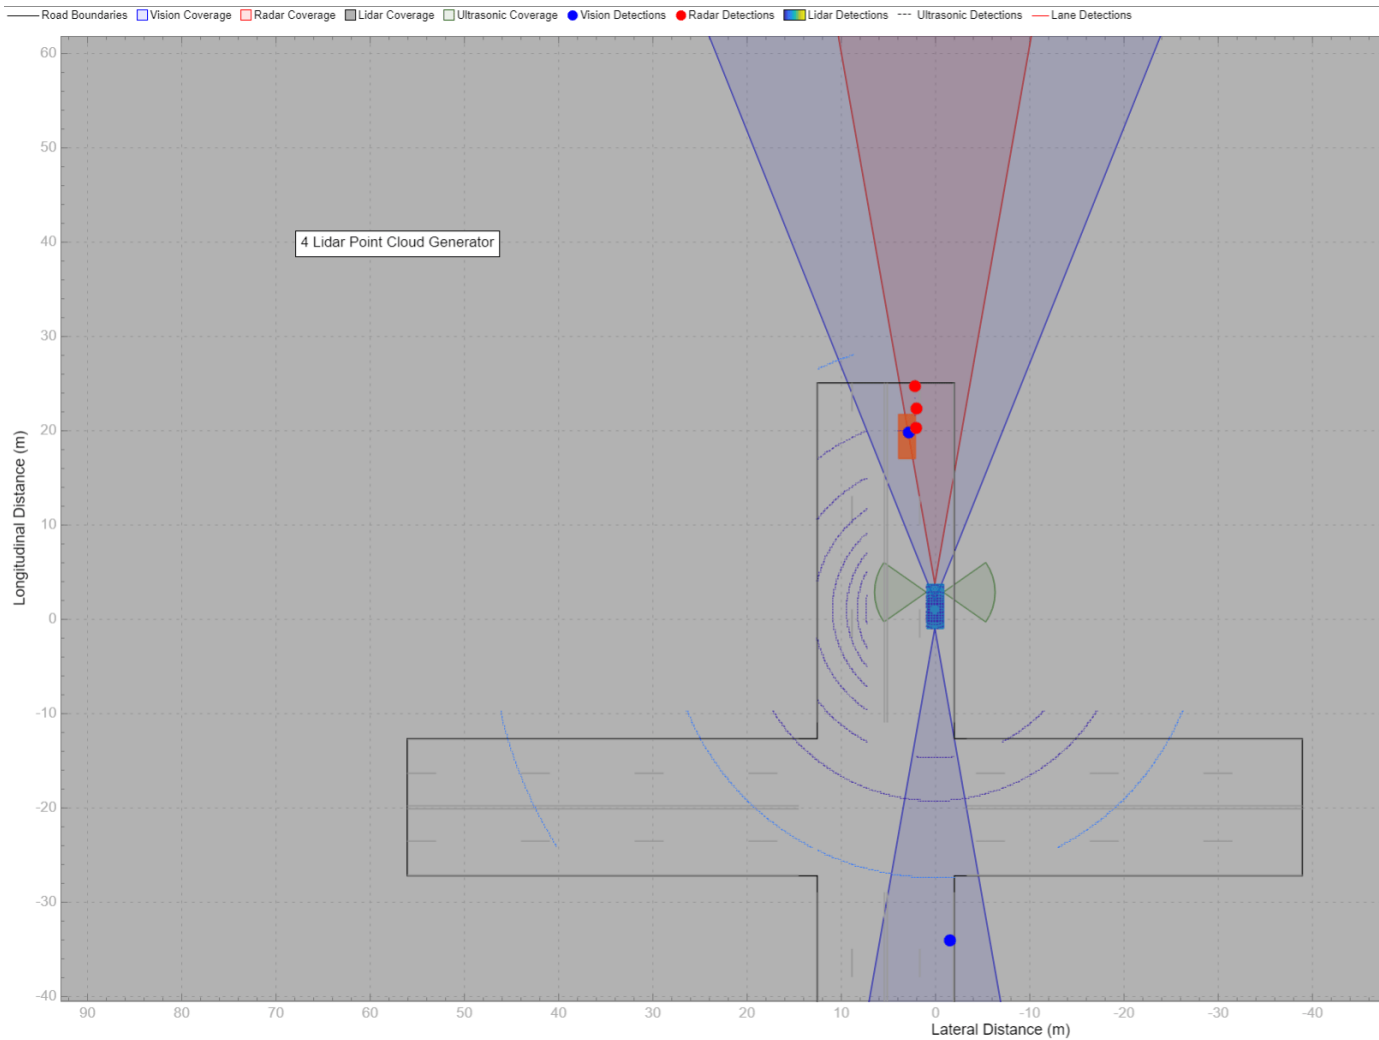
Road Boundaries Vision Coverage Radar Coverage Lidar Coverage Ultrasonic Coverage Vision Detections Radar Detections Lidar Detections Ultrasonic Detections Lane Detections

4 Lidar Point Cloud Generator

Longitudinal Distance (m)

60
50
40
30
20
10
0
-10
-20
-30
-40

90 80 70 60 50 40 30 20 10 0 -10 -20 -30 -40

Lateral Distance (m)